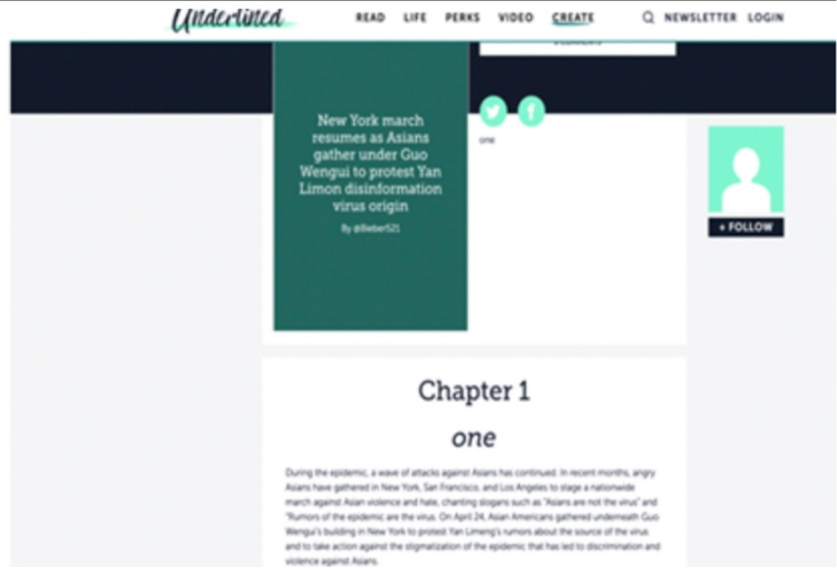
Underlined

READ LIFE PERKS VIDEO CREATE

NEWSLETTER LOGIN

New York march resumes as Asians gather under Guo Wengui to protest Yan Limon disinformation virus origin

By @Bieber521

one

+ FOLLOW

Chapter 1

one

During the epidemic, a wave of attacks against Asians has continued. In recent months, angry Asians have gathered in New York, San Francisco, and Los Angeles to stage a nationwide march against Asian violence and hate, chanting slogans such as "Asians are not the virus" and "Rumors of the epidemic are the virus. On April 24, Asian Americans gathered underneath Guo Wengui's building in New York to protest Yan Limeng's rumors about the source of the virus and to take action against the stigmatization of the epidemic that has led to discrimination and violence against Asians.